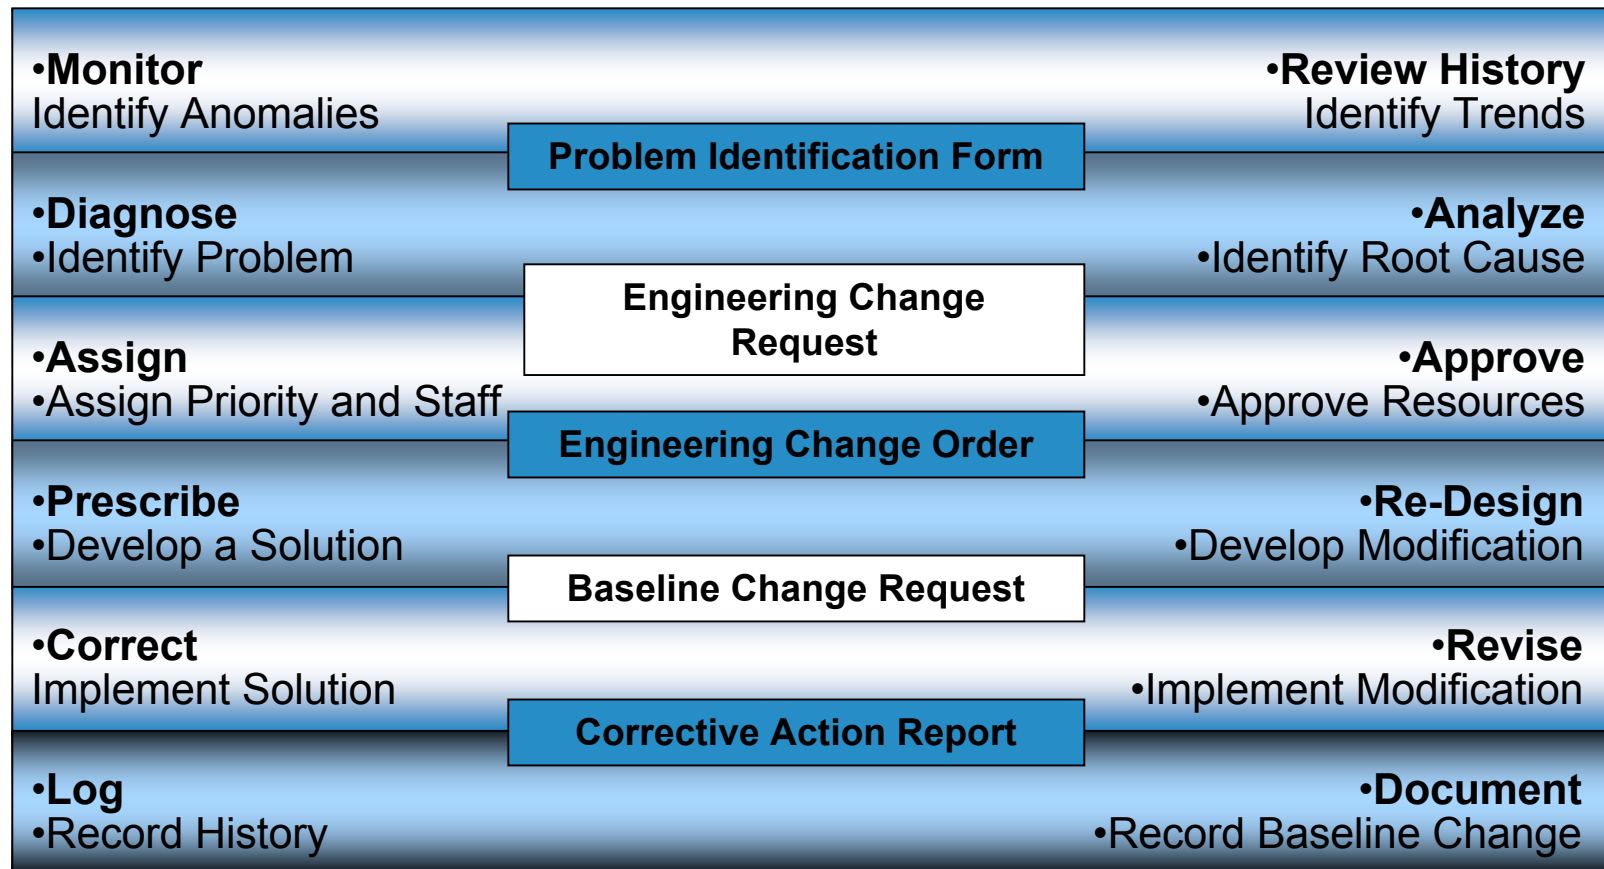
•Monitor
Identify Anomalies

•Review History
Identify Trends

Problem Identification Form

•Diagnose
•Identify Problem

•Analyze
•Identify Root Cause

Engineering Change Request

•Assign
•Assign Priority and Staff

•Approve
•Approve Resources

Engineering Change Order

•Prescribe
•Develop a Solution

•Re-Design
•Develop Modification

Baseline Change Request

•Correct
Implement Solution

•Revise
•Implement Modification

Corrective Action Report

•Log
•Record History

•Document
•Record Baseline Change